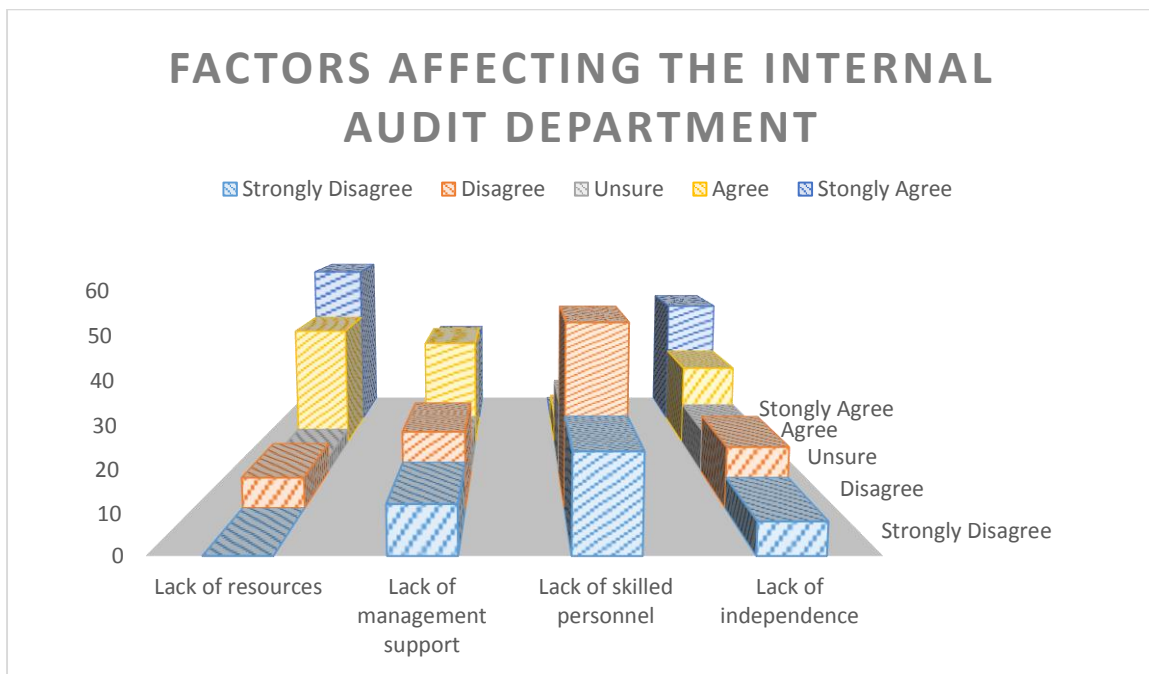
FACTORS AFFECTING THE INTERNAL AUDIT DEPARTMENT

Strongly Disagree Disagree Unsure Agree Stongly Agree

60
50
40
30
20
10
0

Stongly Agree
Agree
Unsure
Disagree
Strongly Disagree

Lack of resources
Lack of management support
Lack of skilled personnel
Lack of independence